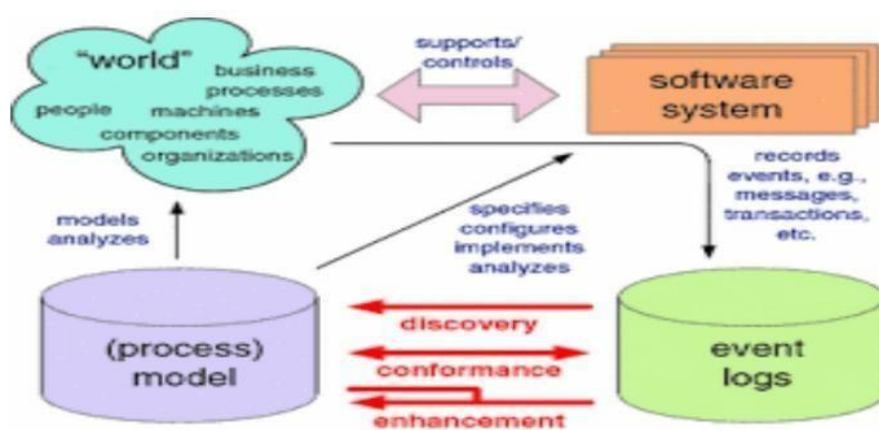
"world"
business processes
people
machines
components
organizations

supports/ controls

software system

records events, e.g., messages, transactions, etc.

models analyzes

specifies configures implements analyzes

(process) model

discovery
conformance
enhancement

event logs